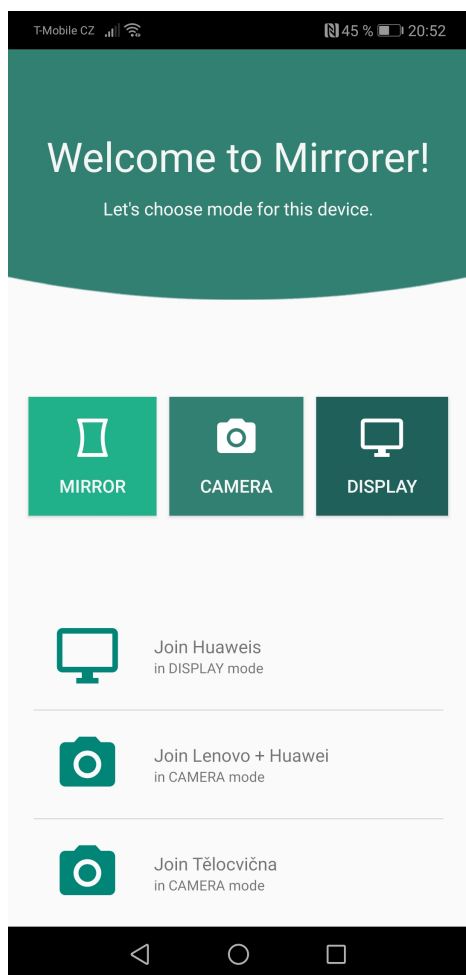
T-Mobile CZ 45 % 20:52

Welcome to Mirrorer!

Let's choose mode for this device.

MIRROR

CAMERA

DISPLAY

Join Huaweis
in DISPLAY mode

Join Lenovo + Huawei
in CAMERA mode

Join Tělocvična
in CAMERA mode